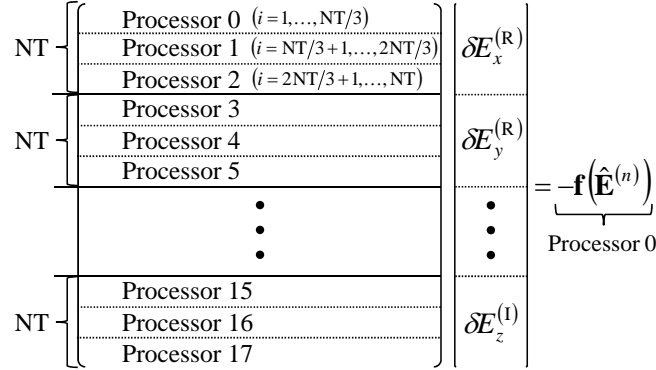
NT

Processor 0 $(i=1,\ldots,\mathrm{NT}/3)$

Processor 1 $(i=\mathrm{NT}/3+1,\ldots,2\mathrm{NT}/3)$

Processor 2 $(i=2\mathrm{NT}/3+1,\ldots,\mathrm{NT})$

$\delta E_x^{(\mathrm{R})}$

NT

Processor 3

Processor 4

Processor 5

$\delta E_y^{(\mathrm{R})}$

$= -\mathbf{f}\left(\hat{\mathbf{E}}^{(n)}\right)$

Processor 0

NT

Processor 15

Processor 16

Processor 17

$\delta E_z^{(\mathrm{I})}$